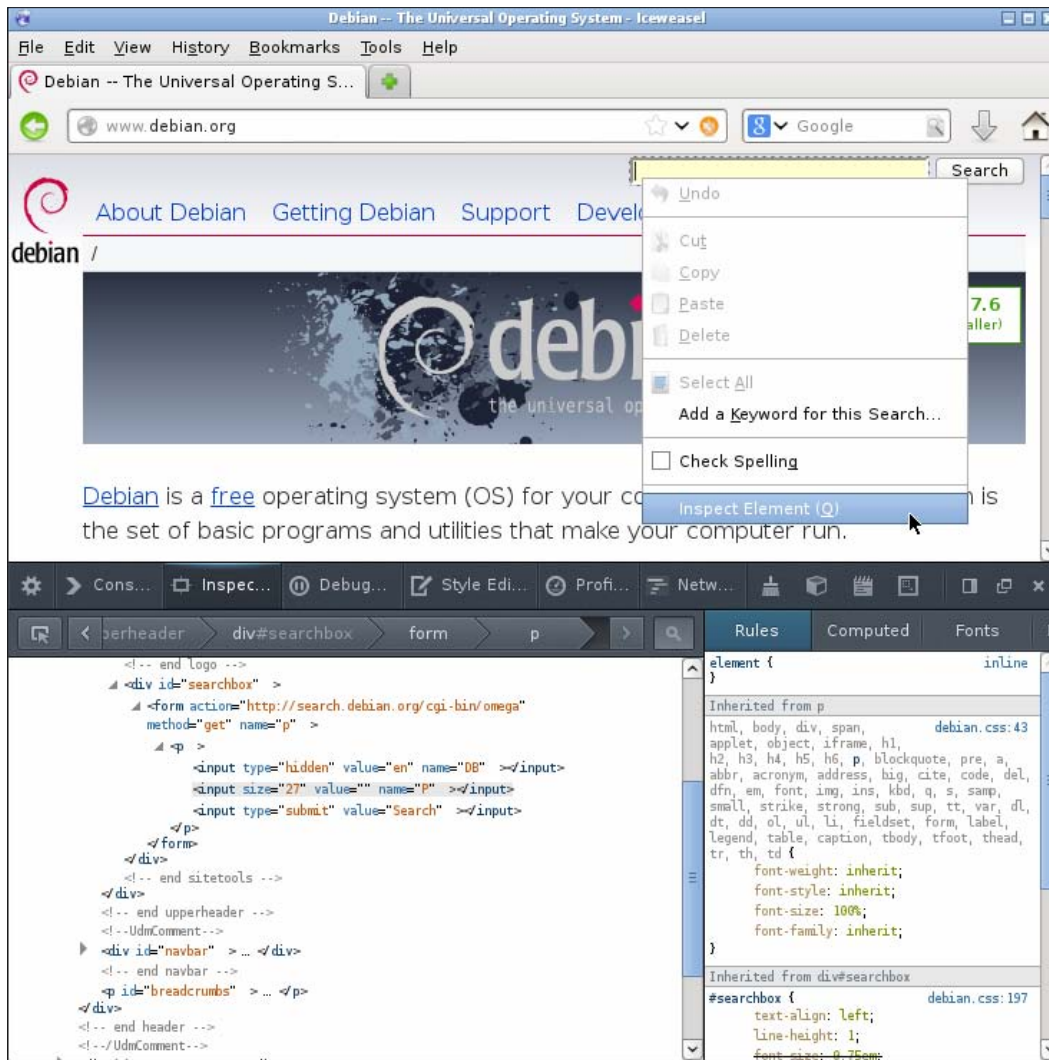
Debian -- The Universal Operating System - Iceweasel

File Edit View History Bookmarks Tools Help

Debian -- The Universal Operating S...

www.debian.org

Google

Search

About Debian Getting Debian Support Devel

debian /

debi

the universal op

7.6
aller)

Undo
Cut
Copy
Paste
Delete
Select All
Add a Keyword for this Search...
Check Spelling
Inspect Element (Q)

Debian is a free operating system (OS) for your co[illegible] is the set of basic programs and utilities that make your computer run.

Cons... Inspec... Debug... Style Edi... Profi... Netw...

perheader div#searchbox form p

Rules Computed Fonts

<!-- end logo -->
<div id="searchbox" >
<form action="http://search.debian.org/cgi-bin/omega" method="get" name="p" >
<p >
<input type="hidden" value="en" name="DB" ></input>
<input size="27" value="" name="P" ></input>
<input type="submit" value="Search" ></input>
</p>
</form>
</div>
<!-- end sitetools -->
</div>
<!-- end upperheader -->
<!--UdmComment-->
<div id="navbar" >... </div>
<!-- end navbar -->
<p id="breadcrumbs" >... </p>
</div>
<!-- end header -->
<!--/UdmComment-->

element { inline
}

Inherited from p

html, body, div, span, applet, object, iframe, h1, h2, h3, h4, h5, h6, p, blockquote, pre, a, abbr, acronym, address, big, cite, code, del, dfn, em, font, img, ins, kbd, q, s, samp, small, strike, strong, sub, sup, tt, var, dl, dt, dd, ol, ul, li, fieldset, form, label, legend, table, caption, tbody, tfoot, thead, tr, th, td { debian.css:43
font-weight: inherit;
font-style: inherit;
font-size: 100%;
font-family: inherit;
}

Inherited from div#searchbox

#searchbox { debian.css:197
text-align: left;
line-height: 1;
font-size: 0.75em;